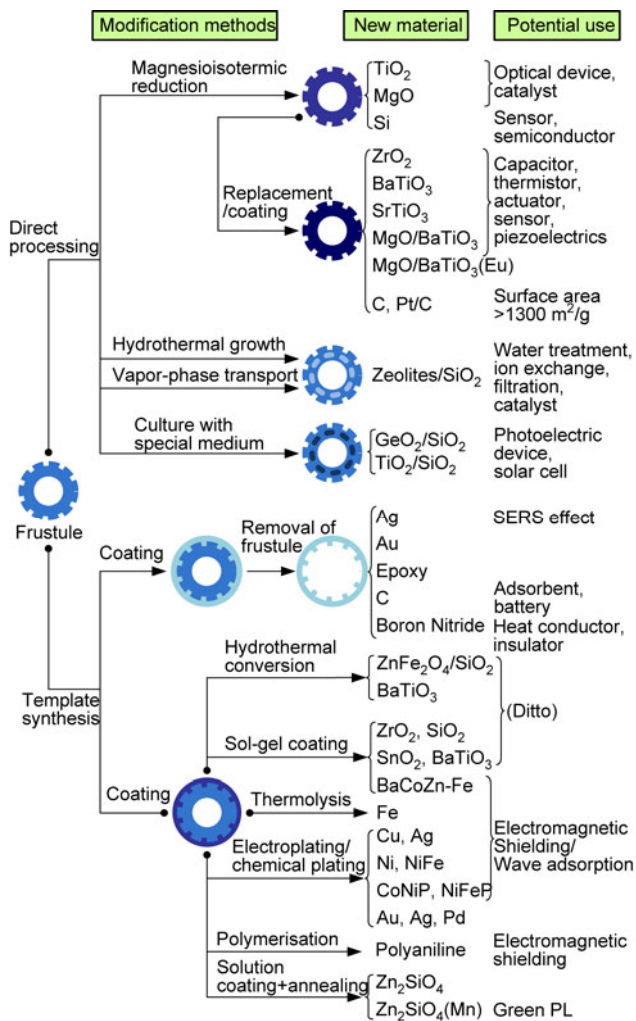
Modification methods

New material

Potential use

Magnesioisotermic reduction

$TiO_2$
MgO
Si

Optical device, catalyst

Sensor, semiconductor

Replacement /coating

$ZrO_2$
$BaTiO_3$
$SrTiO_3$
$MgO/BaTiO_3$
$MgO/BaTiO_3(Eu)$

Capacitor, thermistor, actuator, sensor, piezoelectrics

C, Pt/C

Surface area >1300 $m^2/g$

Direct processing

Hydrothermal growth

Vapor-phase transport

Zeolites/$SiO_2$

Water treatment, ion exchange, filtration, catalyst

Culture with special medium

$GeO_2/SiO_2$
$TiO_2/SiO_2$

Photoelectric device, solar cell

Frustule

Coating

Removal of frustule

Ag
Au
Epoxy
C
Boron Nitride

SERS effect

Adsorbent, battery

Heat conductor, insulator

Template synthesis

Hydrothermal conversion

$ZnFe_2O_4/SiO_2$
$BaTiO_3$

Sol-gel coating

$ZrO_2$, $SiO_2$
$SnO_2$, $BaTiO_3$

(Ditto)

Coating

BaCoZn-Fe

Thermolysis

Fe

Electroplating/ chemical plating

Cu, Ag
Ni, NiFe
CoNiP, NiFeP
Au, Ag, Pd

Electromagnetic Shielding/ Wave adsorption

Polymerisation

Polyaniline

Electromagnetic shielding

Solution coating+annealing

$Zn_2SiO_4$
$Zn_2SiO_4(Mn)$

Green PL